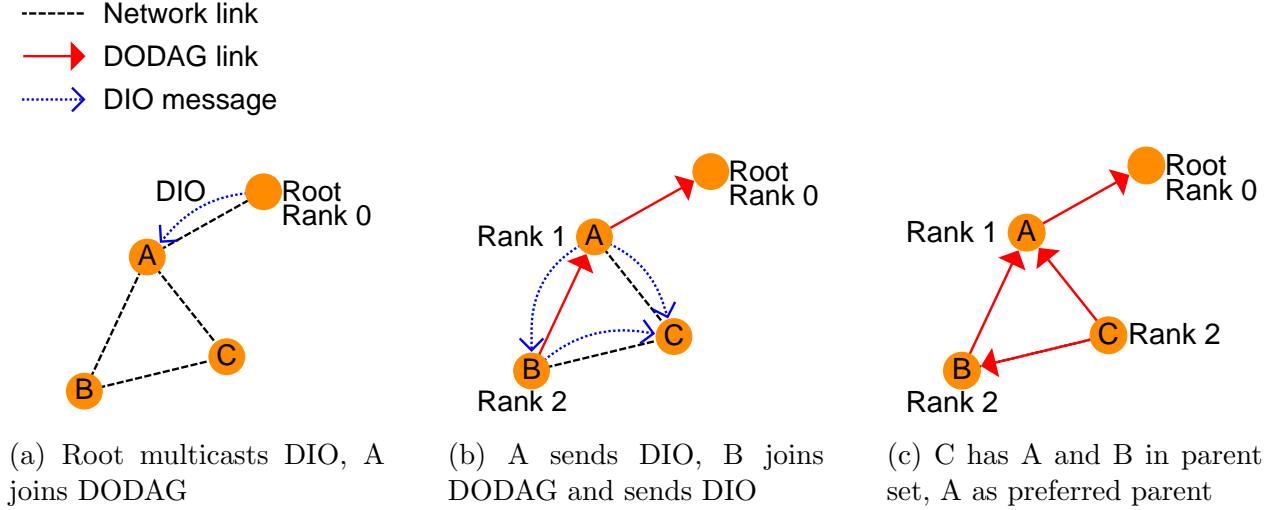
Network link
DODAG link
DIO message

DIO
Root
Rank 0
A
B
C

(a) Root multicasts DIO, A joins DODAG

Root
Rank 0
Rank 1
A
C
B
Rank 2

(b) A sends DIO, B joins DODAG and sends DIO

Root
Rank 0
Rank 1
A
C
Rank 2
B
Rank 2

(c) C has A and B in parent set, A as preferred parent